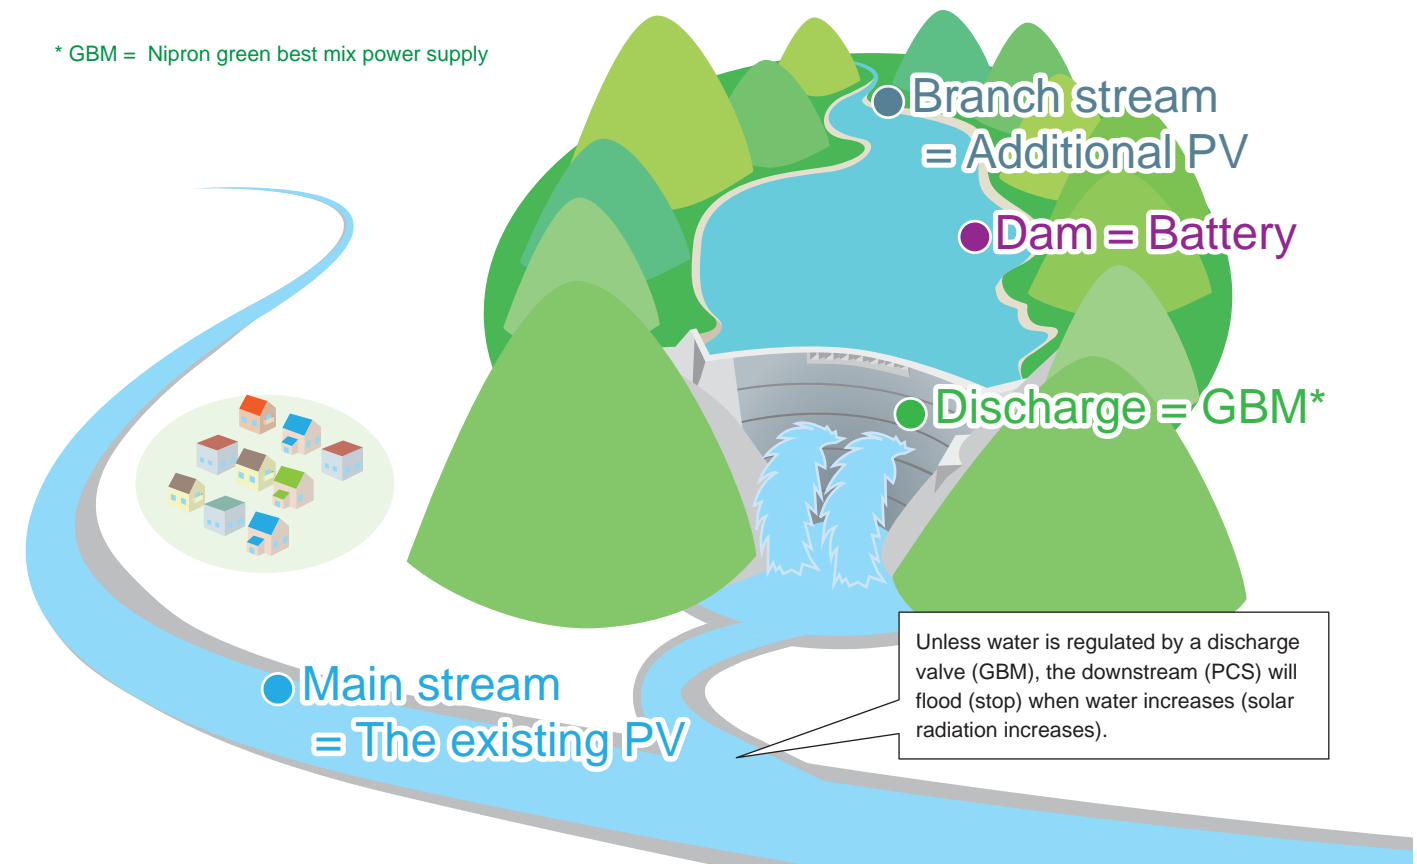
* GBM = Nipron green best mix power supply

Branch stream = Additional PV

Dam = Battery

Discharge = GBM*

Main stream = The existing PV

Unless water is regulated by a discharge valve (GBM), the downstream (PCS) will flood (stop) when water increases (solar radiation increases).